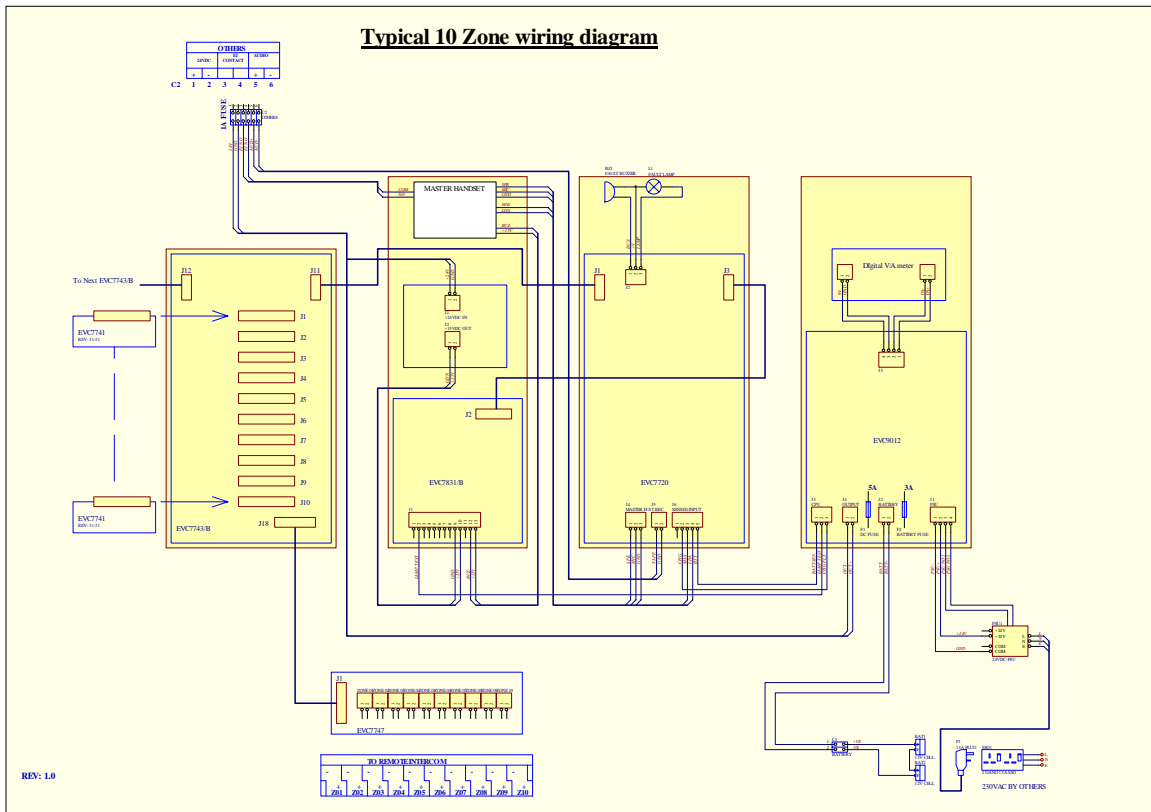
Typical 10 Zone wiring diagram

OTHERS
24VDC
EE CONTACT
AUDIO
+ - + -
C2 1 2 3 4 5 6

1A FUSE

MASTER HANDSET

Digital V/A meter

To Next EVC7743/B

J12
J11

EVC7741

J1
J2
J3
J4
J5
J6
J7
J8
J9
J10

EVC7741

EVC7743/B

J18

J2

EVC7831/B

J1
J3

EVC7720

EVC9012

5A
3A

DC FUSE
BATTERY FUSE

230VAC BY OTHERS

J1

EVC7747

TO REMOTE INTERCOM

Z01 Z02 Z03 Z04 Z05 Z06 Z07 Z08 Z09 Z10

12V CELL
12V CELL

REV: 1.0